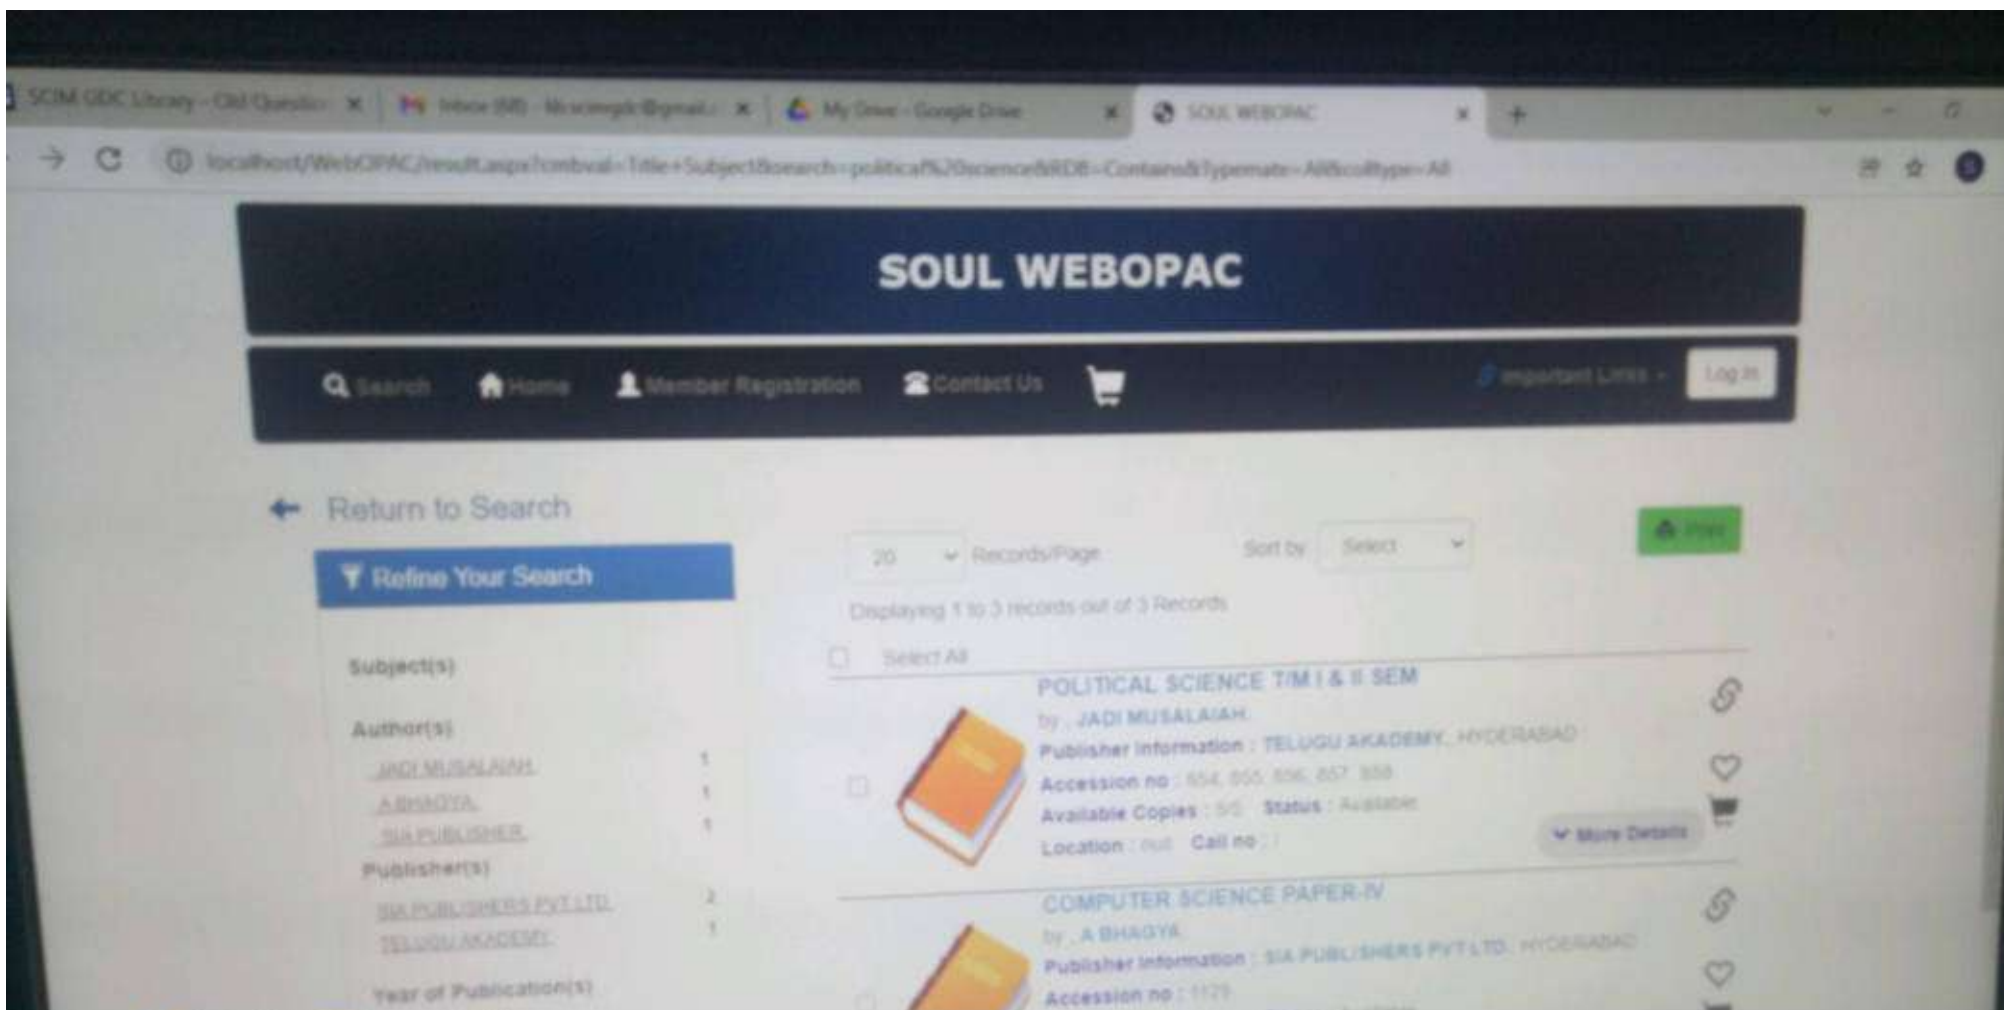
SCIM GDC Library - Old Questio ×
Inbox (68) - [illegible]@gmail.c ×
My Drive - Google Drive ×
SOUL WEBOPAC ×
+

localhost/WebOPAC/result.aspx?cmbval=Title+Subject&search=political%20science&RDB=Contains&Typemate=All&colltype=All

SOUL WEBOPAC

Search Home Member Registration Contact Us
Important Links Log In

Return to Search

Refine Your Search

Subject(s)

Author(s)
JADI MUSALAIAH 1
A BHAGYA 1
SIA PUBLISHER 1

Publisher(s)
SIA PUBLISHERS PVT LTD 2
TELUGU AKADEMY 1

Year of Publication(s)

20 Records/Page
Sort by Select
Print

Displaying 1 to 3 records out of 3 Records

Select All

POLITICAL SCIENCE T/M I & II SEM
by , JADI MUSALAIAH
Publisher Information : TELUGU AKADEMY, HYDERABAD
Accession no : 854, 855, 856, 857, 858
Available Copies : 5/5 Status : Available
Location : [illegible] Call no :
More Details

COMPUTER SCIENCE PAPER-IV
by , A BHAGYA
Publisher Information : SIA PUBLISHERS PVT LTD, HYDERABAD
Accession no : 1129